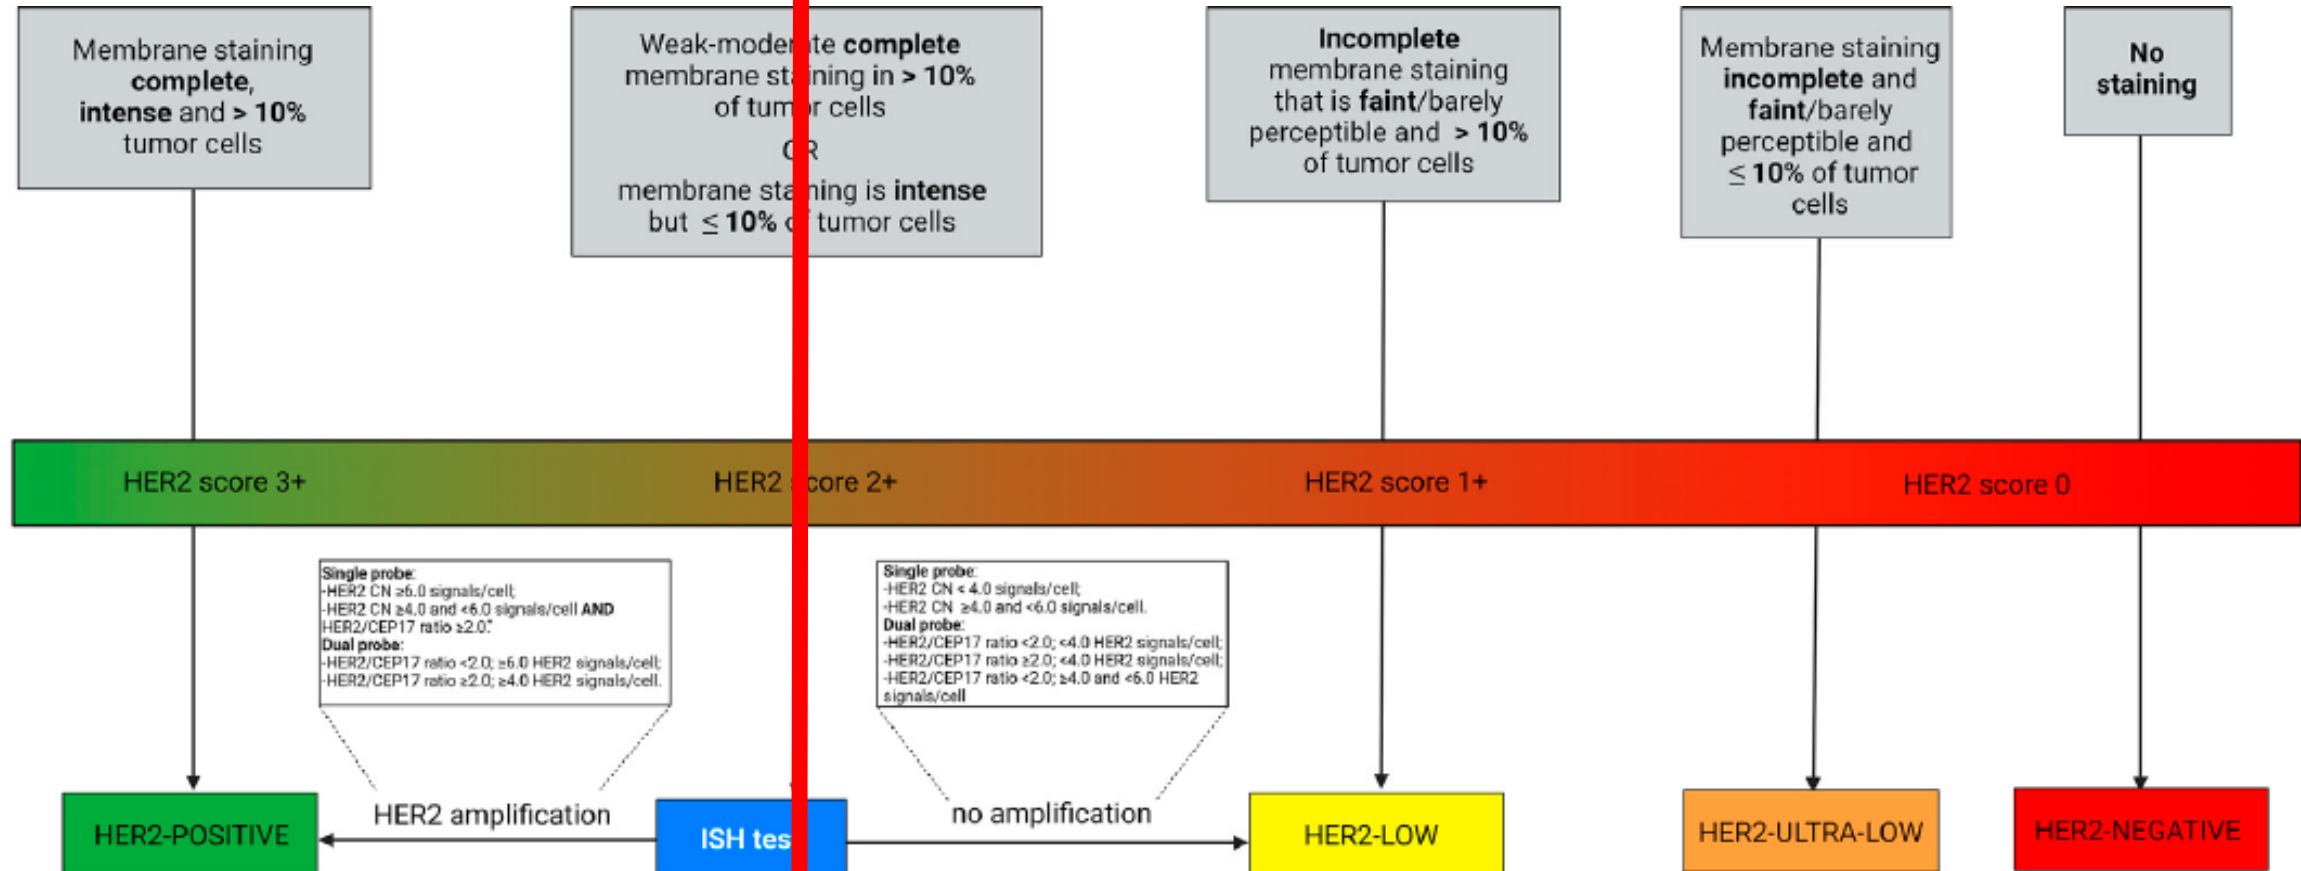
Membrane staining **complete**, **intense** and **> 10%** tumor cells

Weak-moder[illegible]te **complete** membrane st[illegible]ining in **> 10%** of tum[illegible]r cells
C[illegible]R
membrane sta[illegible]ning is **intense** but **≤ 10%** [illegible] tumor cells

**Incomplete** membrane staining that is **faint**/barely perceptible and **> 10%** of tumor cells

Membrane staining **incomplete** and **faint**/barely perceptible and **≤ 10%** of tumor cells

**No staining**

HER2 score 3+

HER2 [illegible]core 2+

HER2 score 1+

HER2 score 0

**Single probe:**
-HER2 CN ≥6.0 signals/cell;
-HER2 CN ≥4.0 and <6.0 signals/cell **AND** HER2/CEP17 ratio ≥2.0.
**Dual probe:**
-HER2/CEP17 ratio <2.0; ≥6.0 HER2 signals/cell;
-HER2/CEP17 ratio ≥2.0; ≥4.0 HER2 signals/cell.

**Single probe:**
-HER2 CN < 4.0 signals/cell;
-HER2 CN ≥4.0 and <6.0 signals/cell.
**Dual probe:**
-HER2/CEP17 ratio <2.0; <4.0 HER2 signals/cell;
-HER2/CEP17 ratio ≥2.0; <4.0 HER2 signals/cell;
-HER2/CEP17 ratio <2.0; ≥4.0 and <6.0 HER2 signals/cell

HER2-POSITIVE

HER2 amplification

ISH tes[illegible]

no amplification

HER2-LOW

HER2-ULTRA-LOW

HER2-NEGATIVE